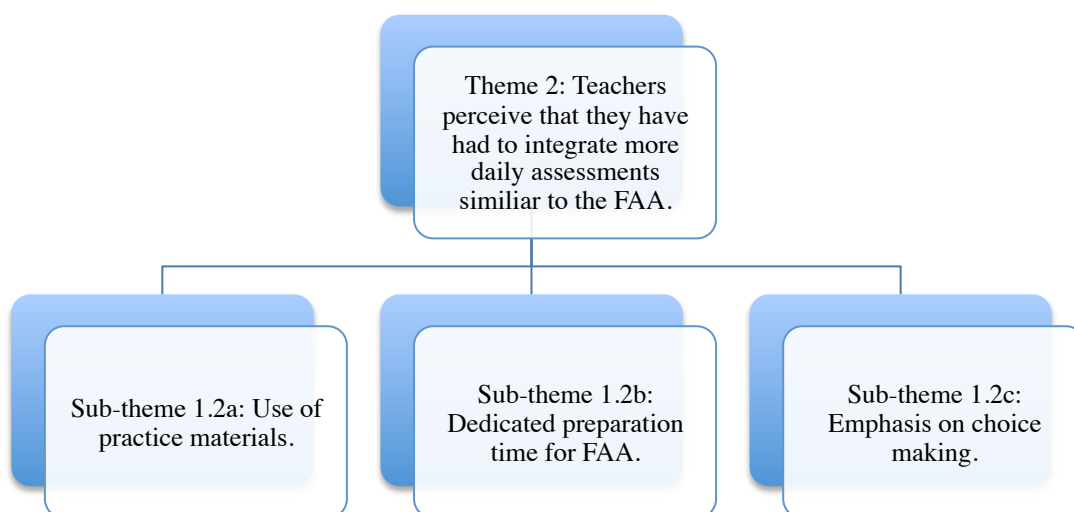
Theme 2: Teachers perceive that they have had to integrate more daily assessments similiar to the FAA.

Sub-theme 1.2a: Use of practice materials.

Sub-theme 1.2b: Dedicated preparation time for FAA.

Sub-theme 1.2c: Emphasis on choice making.